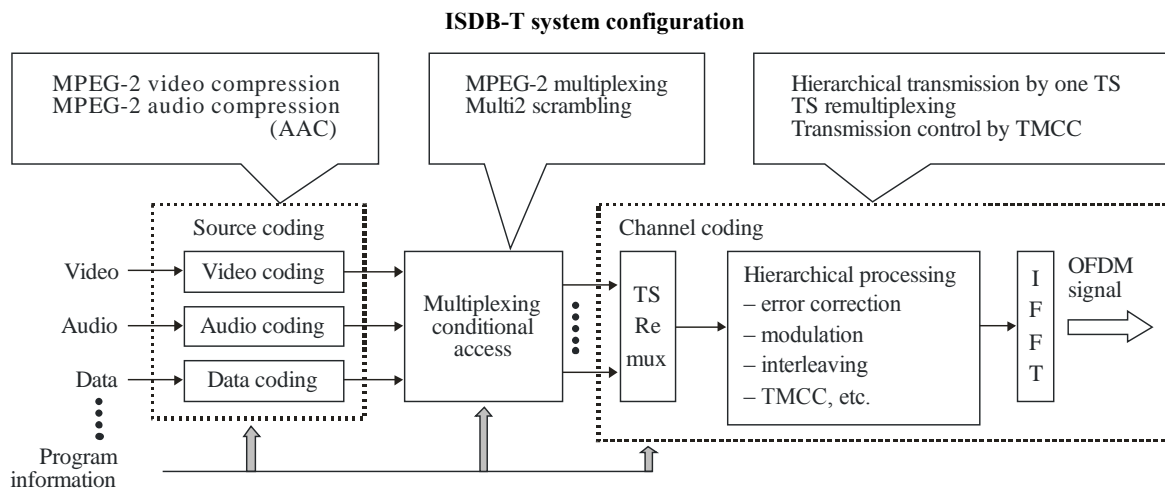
**ISDB-T system configuration**

MPEG-2 video compression
MPEG-2 audio compression
(AAC)

MPEG-2 multiplexing
Multi2 scrambling

Hierarchical transmission by one TS
TS remultiplexing
Transmission control by TMCC

Source coding

Video
Video coding

Audio
Audio coding

Data
Data coding

Program information

Multiplexing conditional access

Channel coding

TS Re mux

Hierarchical processing
– error correction
– modulation
– interleaving
– TMCC, etc.

I F F T

OFDM signal